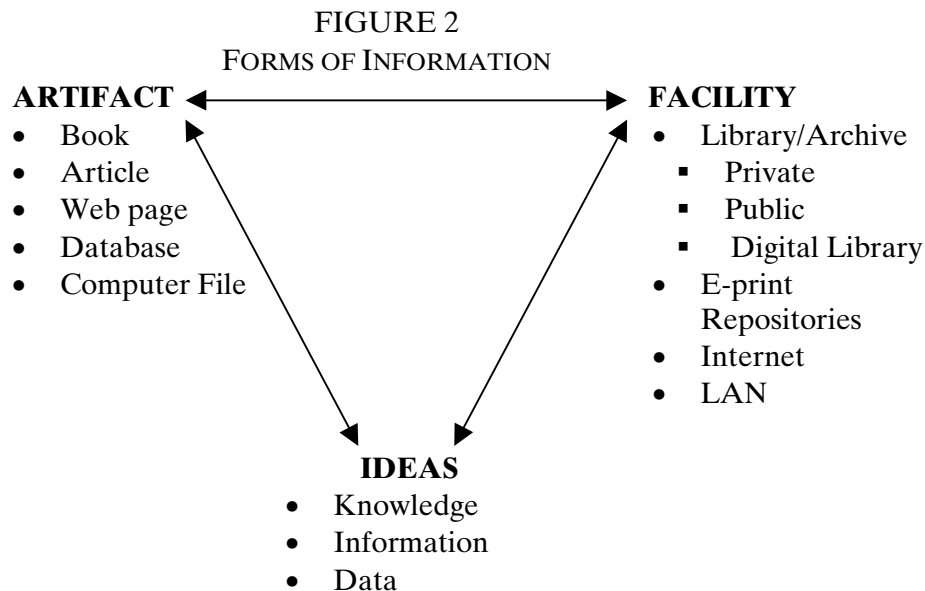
FIGURE 2
FORMS OF INFORMATION

ARTIFACT
- Book
- Article
- Web page
- Database
- Computer File

FACILITY
- Library/Archive
  - Private
  - Public
  - Digital Library
- E-print Repositories
- Internet
- LAN

IDEAS
- Knowledge
- Information
- Data